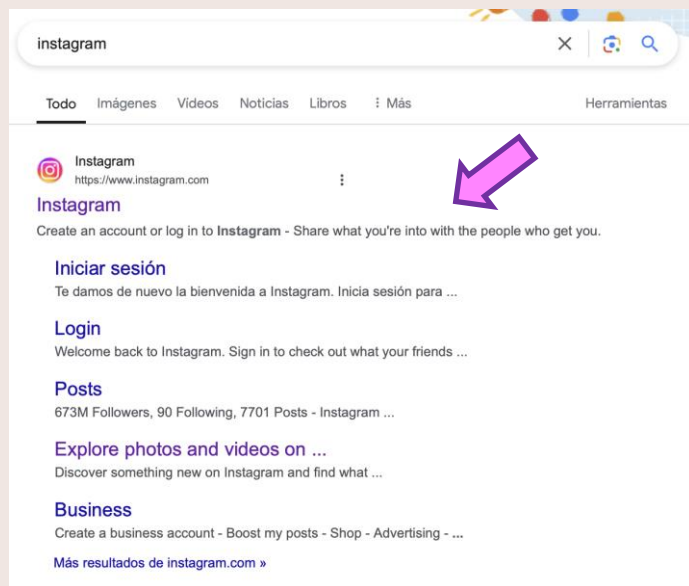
instagram

Todo Imágenes Videos Noticias Libros ⋮ Más Herramientas

Instagram
https://www.instagram.com

Instagram
Create an account or log in to **Instagram** - Share what you're into with the people who get you.

Iniciar sesión
Te damos de nuevo la bienvenida a Instagram. Inicia sesión para ...

Login
Welcome back to Instagram. Sign in to check out what your friends ...

Posts
673M Followers, 90 Following, 7701 Posts - Instagram ...

Explore photos and videos on ...
Discover something new on Instagram and find what ...

Business
Create a business account - Boost my posts - Shop - Advertising - ...

Más resultados de instagram.com »